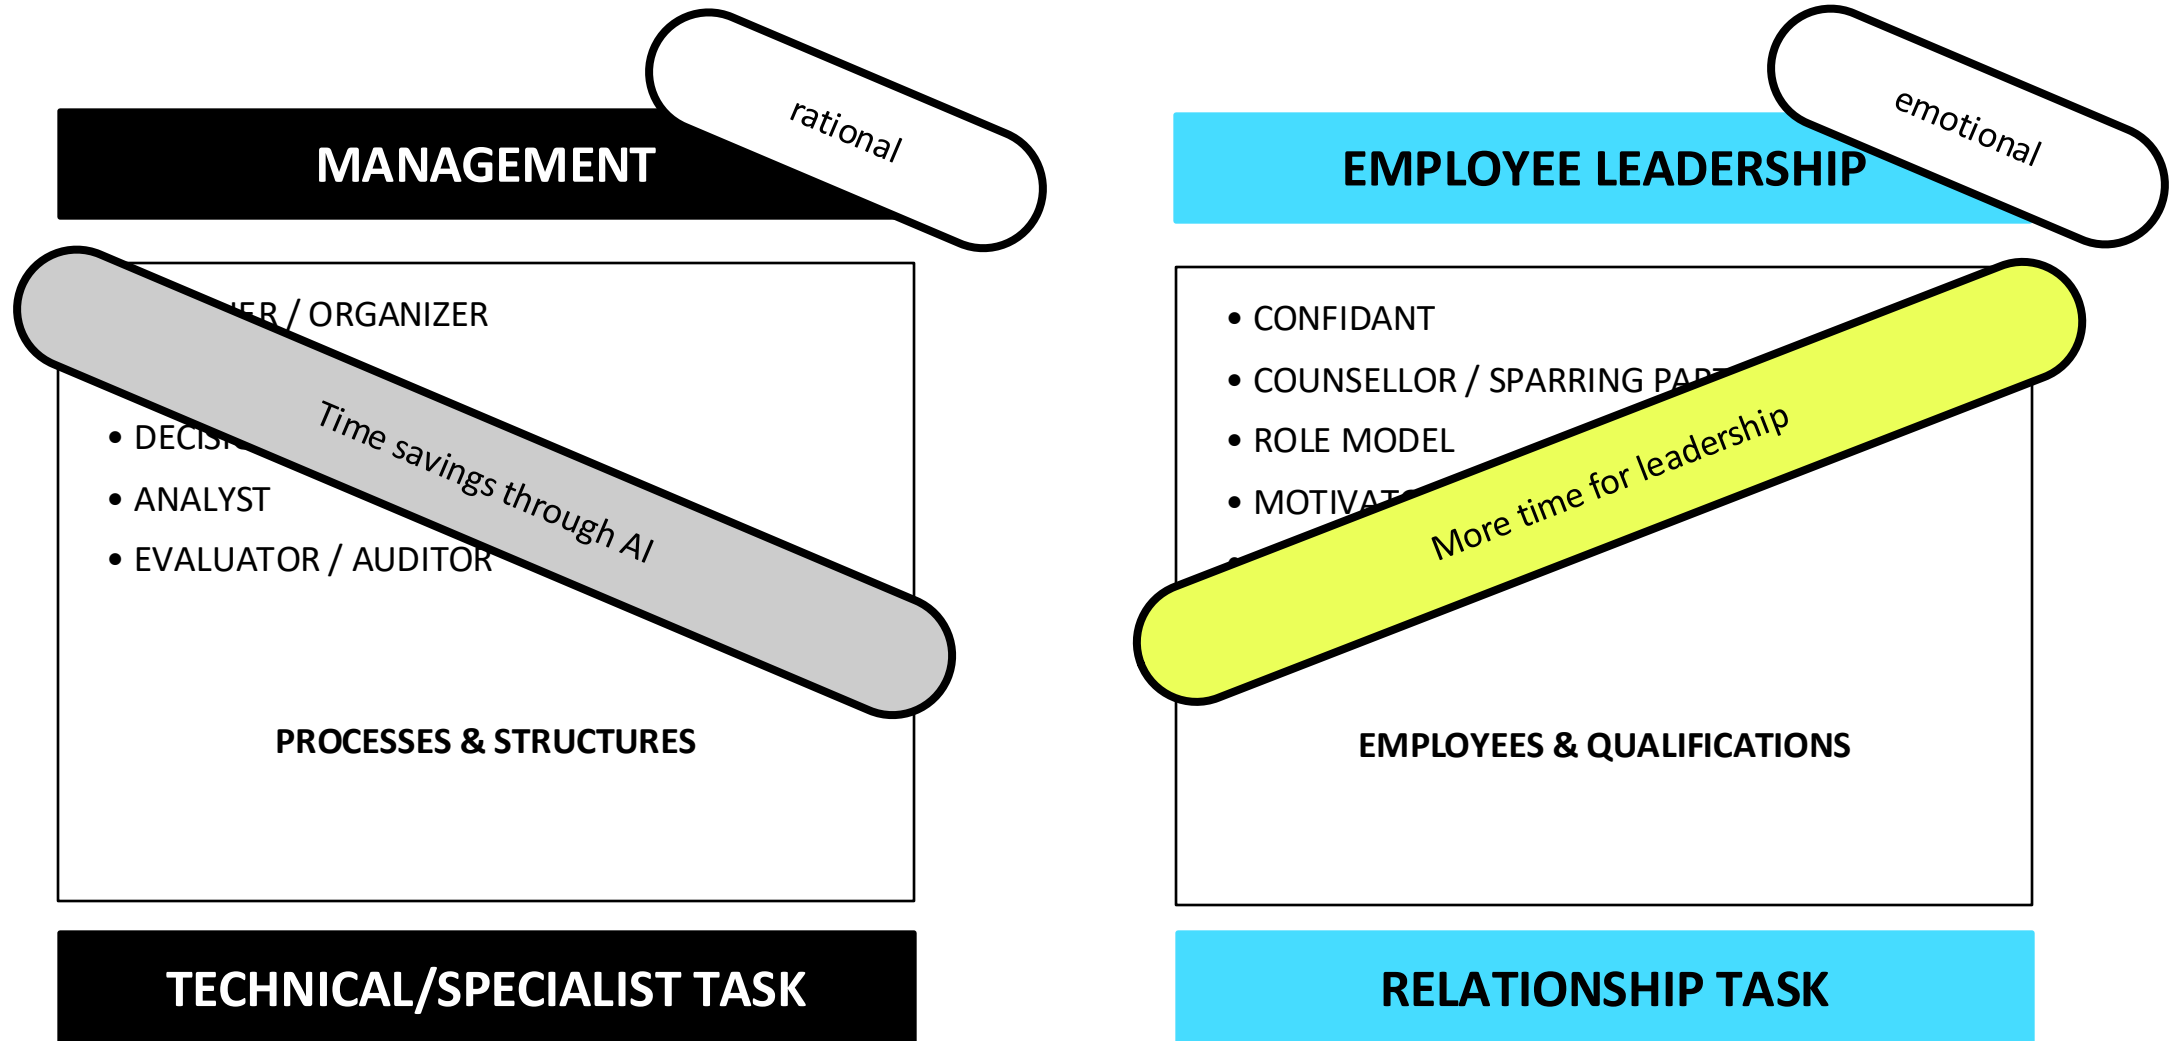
MANAGEMENT

rational

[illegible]ER / ORGANIZER

• DECIS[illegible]

• ANALYST

• EVALUATOR / AUDITOR

Time savings through AI

PROCESSES & STRUCTURES

TECHNICAL/SPECIALIST TASK

EMPLOYEE LEADERSHIP

emotional

• CONFIDANT

• COUNSELLOR / SPARRING PA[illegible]

• ROLE MODEL

• MOTIVAT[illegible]

More time for leadership

EMPLOYEES & QUALIFICATIONS

RELATIONSHIP TASK